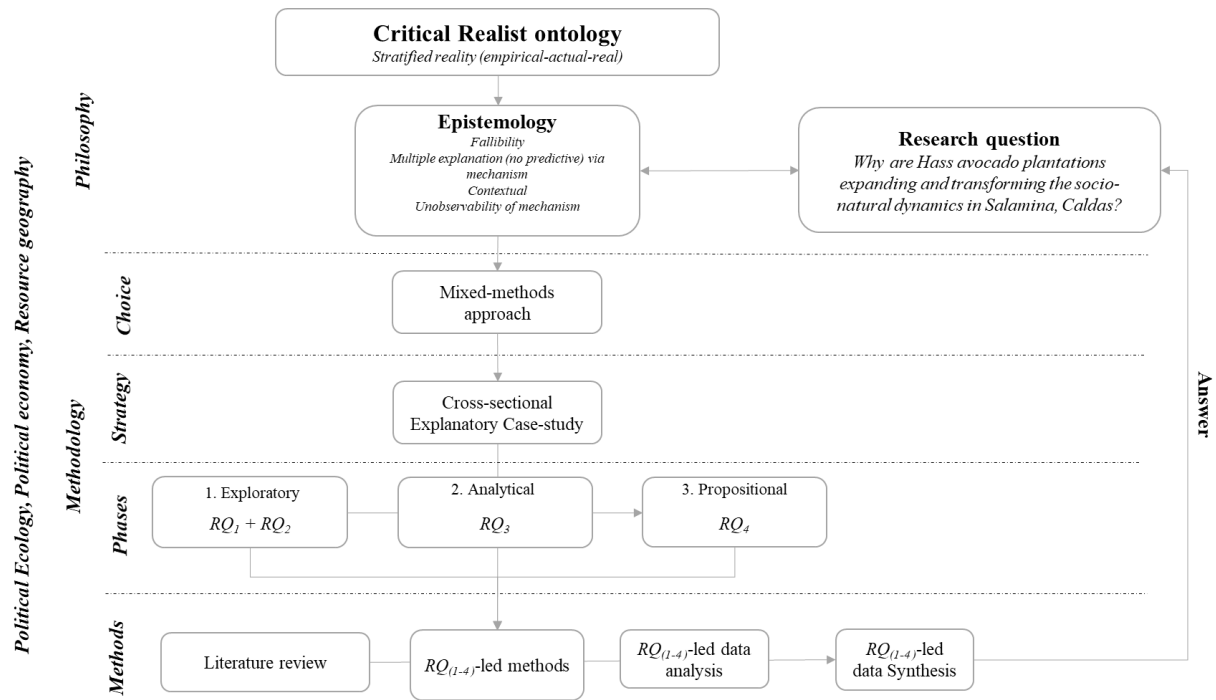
Political Ecology, Political economy, Resource geography

Philosophy

Critical Realist ontology
Stratified reality (empirical-actual-real)

Epistemology
Fallibility
Multiple explanation (no predictive) via mechanism
Contextual
Unobservability of mechanism

Research question
Why are Hass avocado plantations expanding and transforming the socio-natural dynamics in Salamina, Caldas?

Answer

Methodology

Choice

Mixed-methods approach

Strategy

Cross-sectional Explanatory Case-study

Phases

1. Exploratory
$RQ_1 + RQ_2$

2. Analytical
$RQ_3$

3. Propositional
$RQ_4$

Methods

Literature review

$RQ_{(1-4)}$-led methods

$RQ_{(1-4)}$-led data analysis

$RQ_{(1-4)}$-led data Synthesis